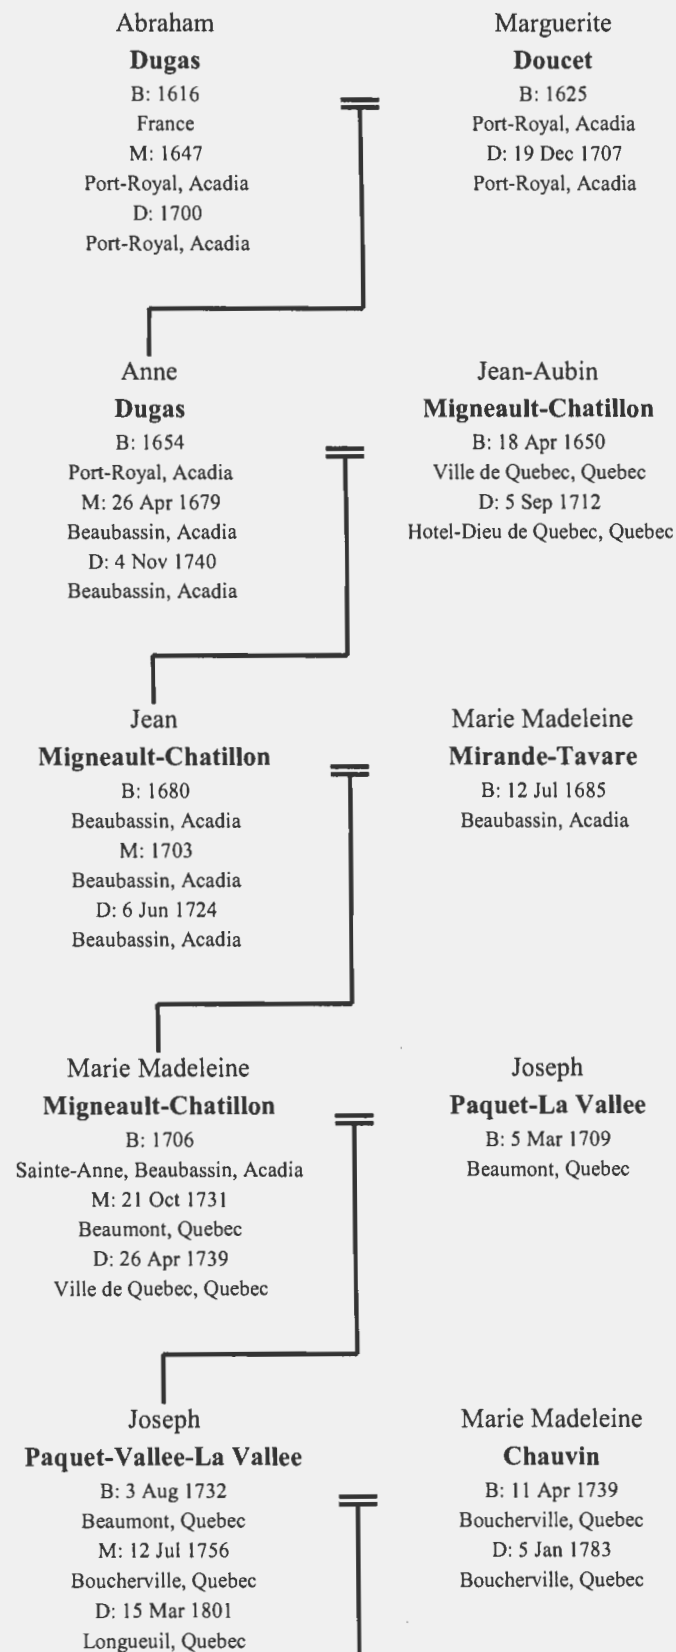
Abraham
**Dugas**
B: 1616
France
M: 1647
Port-Royal, Acadia
D: 1700
Port-Royal, Acadia

Marguerite
**Doucet**
B: 1625
Port-Royal, Acadia
D: 19 Dec 1707
Port-Royal, Acadia

Anne
**Dugas**
B: 1654
Port-Royal, Acadia
M: 26 Apr 1679
Beaubassin, Acadia
D: 4 Nov 1740
Beaubassin, Acadia

Jean-Aubin
**Migneault-Chatillon**
B: 18 Apr 1650
Ville de Quebec, Quebec
D: 5 Sep 1712
Hotel-Dieu de Quebec, Quebec

Jean
**Migneault-Chatillon**
B: 1680
Beaubassin, Acadia
M: 1703
Beaubassin, Acadia
D: 6 Jun 1724
Beaubassin, Acadia

Marie Madeleine
**Mirande-Tavare**
B: 12 Jul 1685
Beaubassin, Acadia

Marie Madeleine
**Migneault-Chatillon**
B: 1706
Sainte-Anne, Beaubassin, Acadia
M: 21 Oct 1731
Beaumont, Quebec
D: 26 Apr 1739
Ville de Quebec, Quebec

Joseph
**Paquet-La Vallee**
B: 5 Mar 1709
Beaumont, Quebec

Joseph
**Paquet-Vallee-La Vallee**
B: 3 Aug 1732
Beaumont, Quebec
M: 12 Jul 1756
Boucherville, Quebec
D: 15 Mar 1801
Longueuil, Quebec

Marie Madeleine
**Chauvin**
B: 11 Apr 1739
Boucherville, Quebec
D: 5 Jan 1783
Boucherville, Quebec